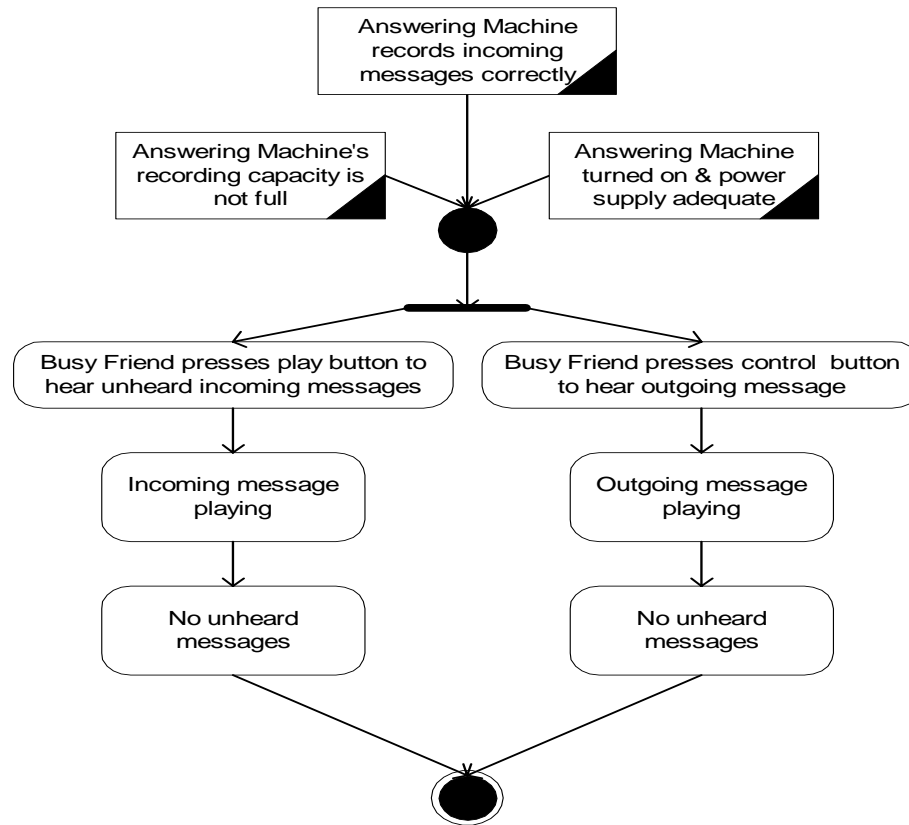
Answering Machine records incoming messages correctly

Answering Machine's recording capacity is not full

Answering Machine turned on & power supply adequate

Busy Friend presses play button to hear unheard incoming messages

Busy Friend presses control button to hear outgoing message

Incoming message playing

Outgoing message playing

No unheard messages

No unheard messages